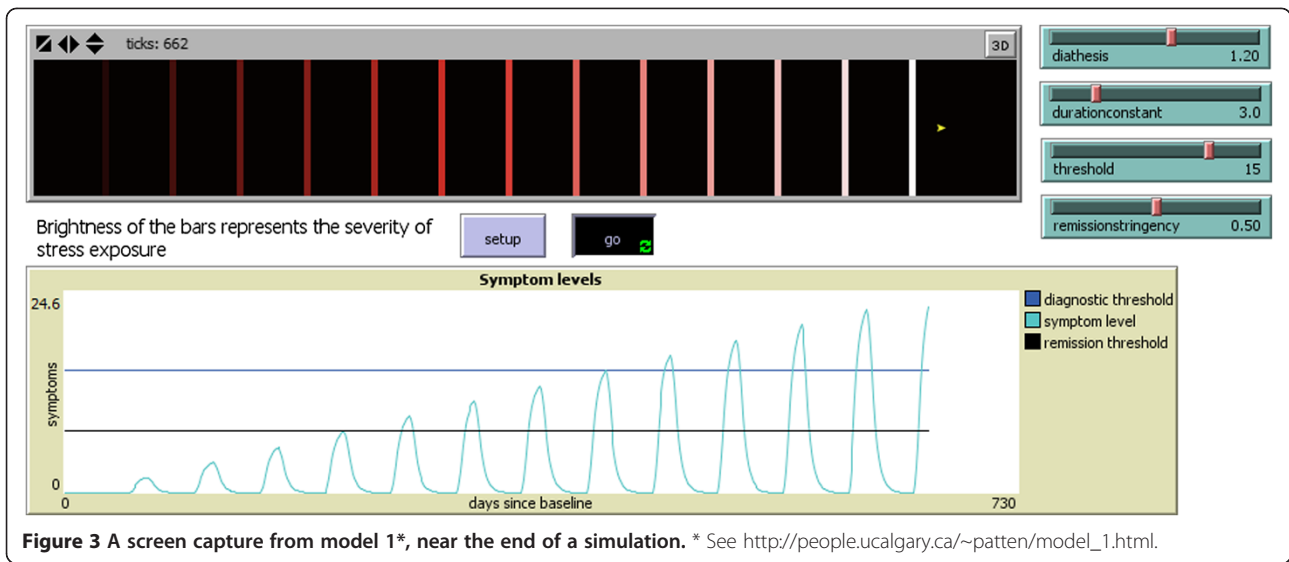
ticks: 662

3D

diathesis 1.20

durationconstant 3.0

threshold 15

remissionstringency 0.50

Brightness of the bars represents the severity of stress exposure

setup

go

Symptom levels

24.6

symptoms

0

0

days since baseline

730

diagnostic threshold

symptom level

remission threshold

**Figure 3 A screen capture from model 1*, near the end of a simulation.** * See http://people.ucalgary.ca/~patten/model_1.html.